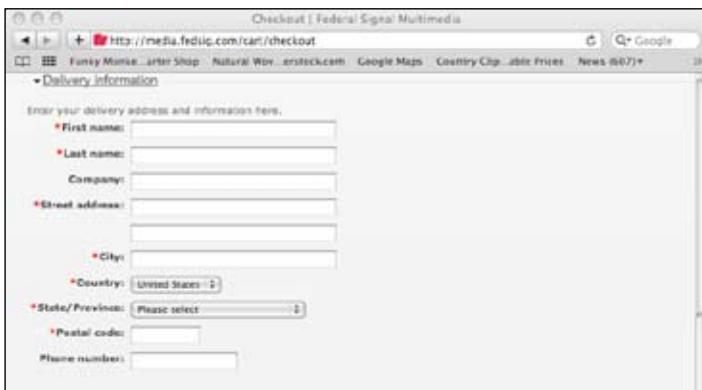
Checkout | Federal Signal Multimedia

http://media.fedsig.com/cart/checkout

Q- Google

Funky Monke...arter Shop  Natural Wov...erstock.com  Google Maps  Country Clip...able Prices  News (667)

Delivery information

Enter your delivery address and information here.

*First name:

*Last name:

Company:

*Street address:

*City:

*Country: United States

*State/Province: Please select

*Postal code:

Phone number: